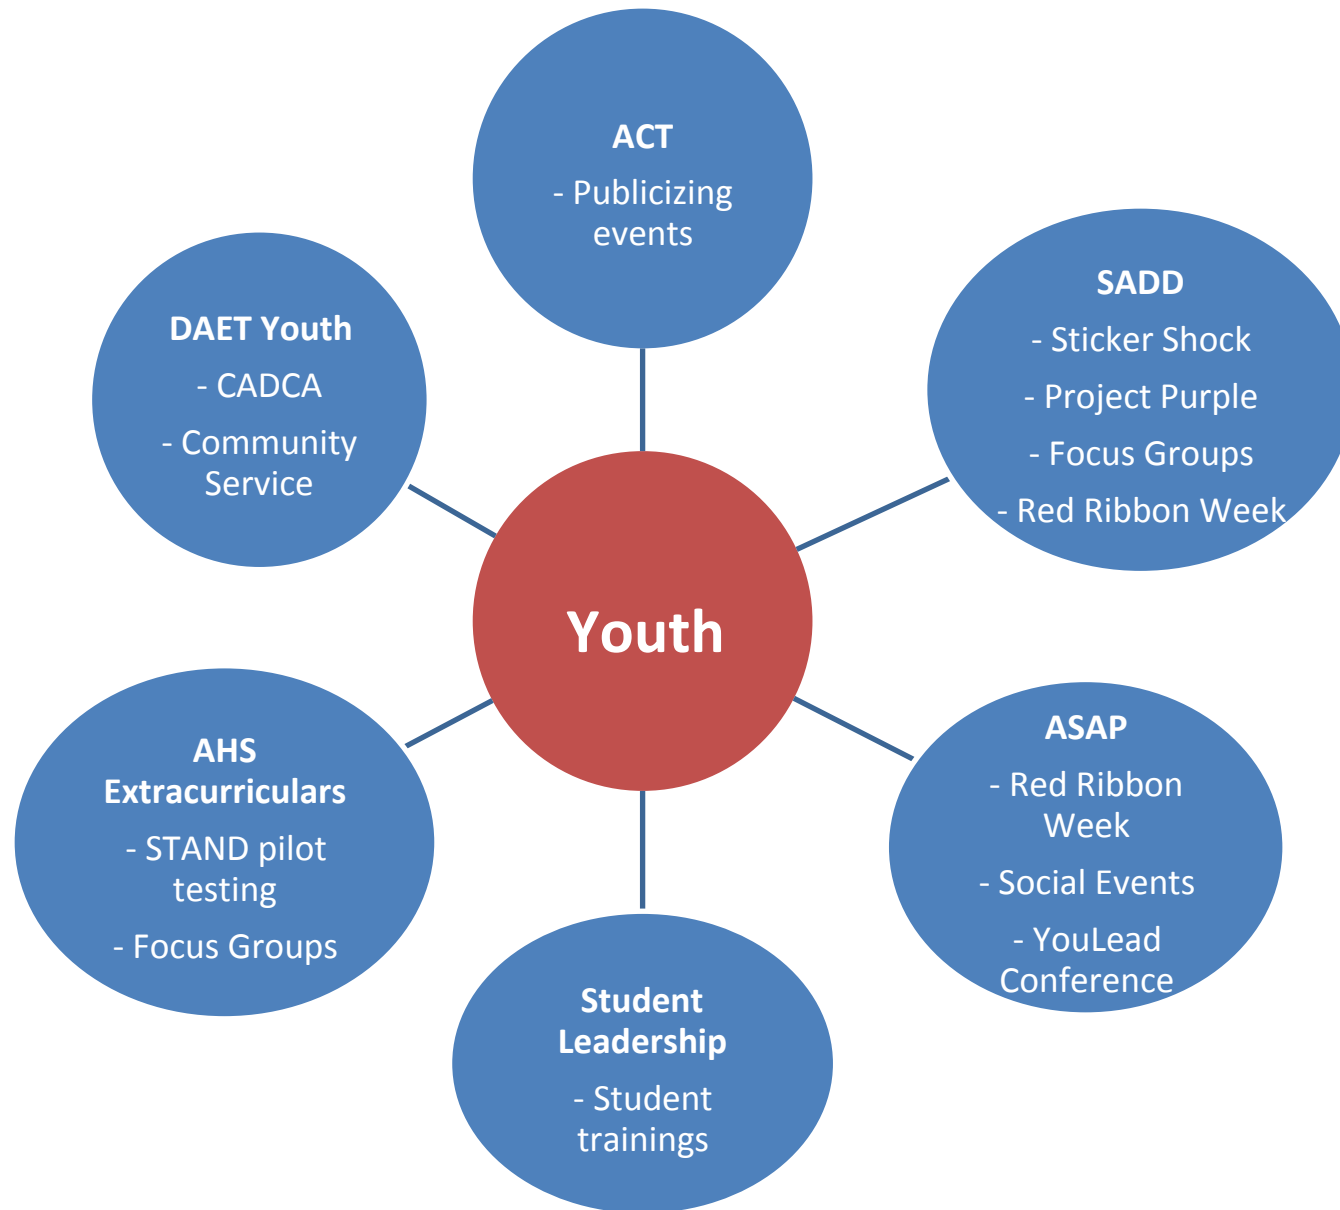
ACT
- Publicizing events

DAET Youth
- CADCA
- Community Service

SADD
- Sticker Shock
- Project Purple
- Focus Groups
- Red Ribbon Week

Youth

AHS Extracurriculars
- STAND pilot testing
- Focus Groups

ASAP
- Red Ribbon Week
- Social Events
- YouLead Conference

Student Leadership
- Student trainings